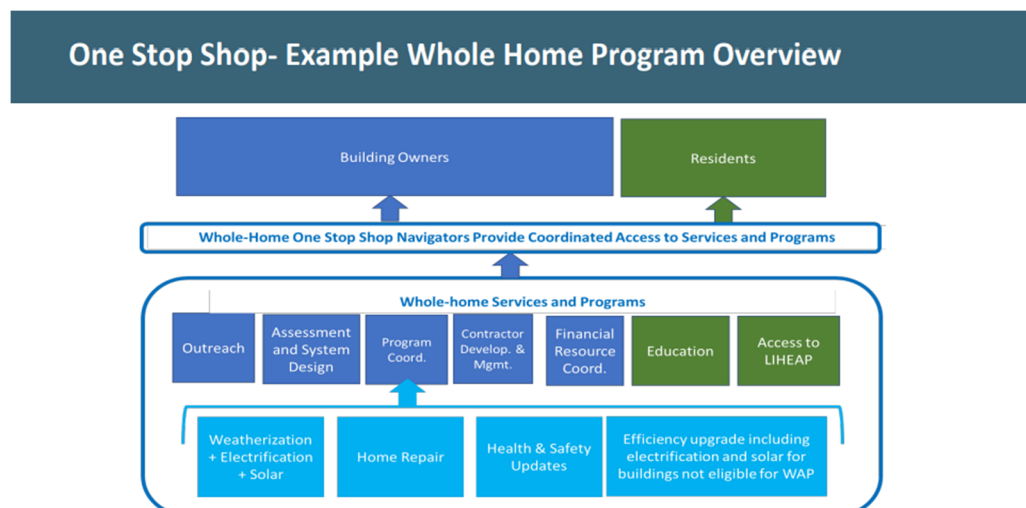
One Stop Shop- Example Whole Home Program Overview

Building Owners

Residents

Whole-Home One Stop Shop Navigators Provide Coordinated Access to Services and Programs

Whole-home Services and Programs

Outreach

Assessment and System Design

Program Coord.

Contractor Develop. & Mgmt.

Financial Resource Coord.

Education

Access to LIHEAP

Weatherization + Electrification + Solar

Home Repair

Health & Safety Updates

Efficiency upgrade including electrification and solar for buildings not eligible for WAP